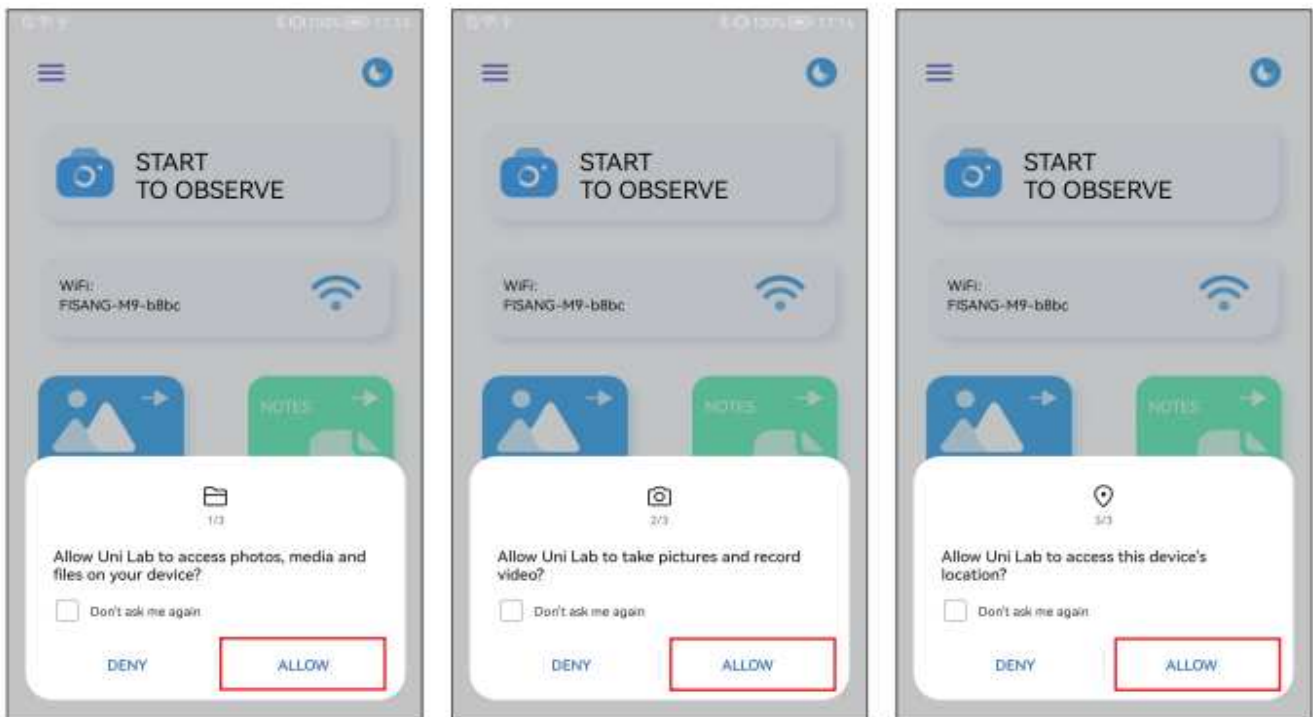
START
TO OBSERVE

WiFi:
FISANG-M9-b8bc

NOTES

1/3

Allow Uni Lab to access photos, media and files on your device?

Don't ask me again

DENY

ALLOW

START
TO OBSERVE

WiFi:
FISANG-M9-b8bc

NOTES

2/3

Allow Uni Lab to take pictures and record video?

Don't ask me again

DENY

ALLOW

START
TO OBSERVE

WiFi:
FISANG-M9-b8bc

NOTES

3/3

Allow Uni Lab to access this device's location?

Don't ask me again

DENY

ALLOW